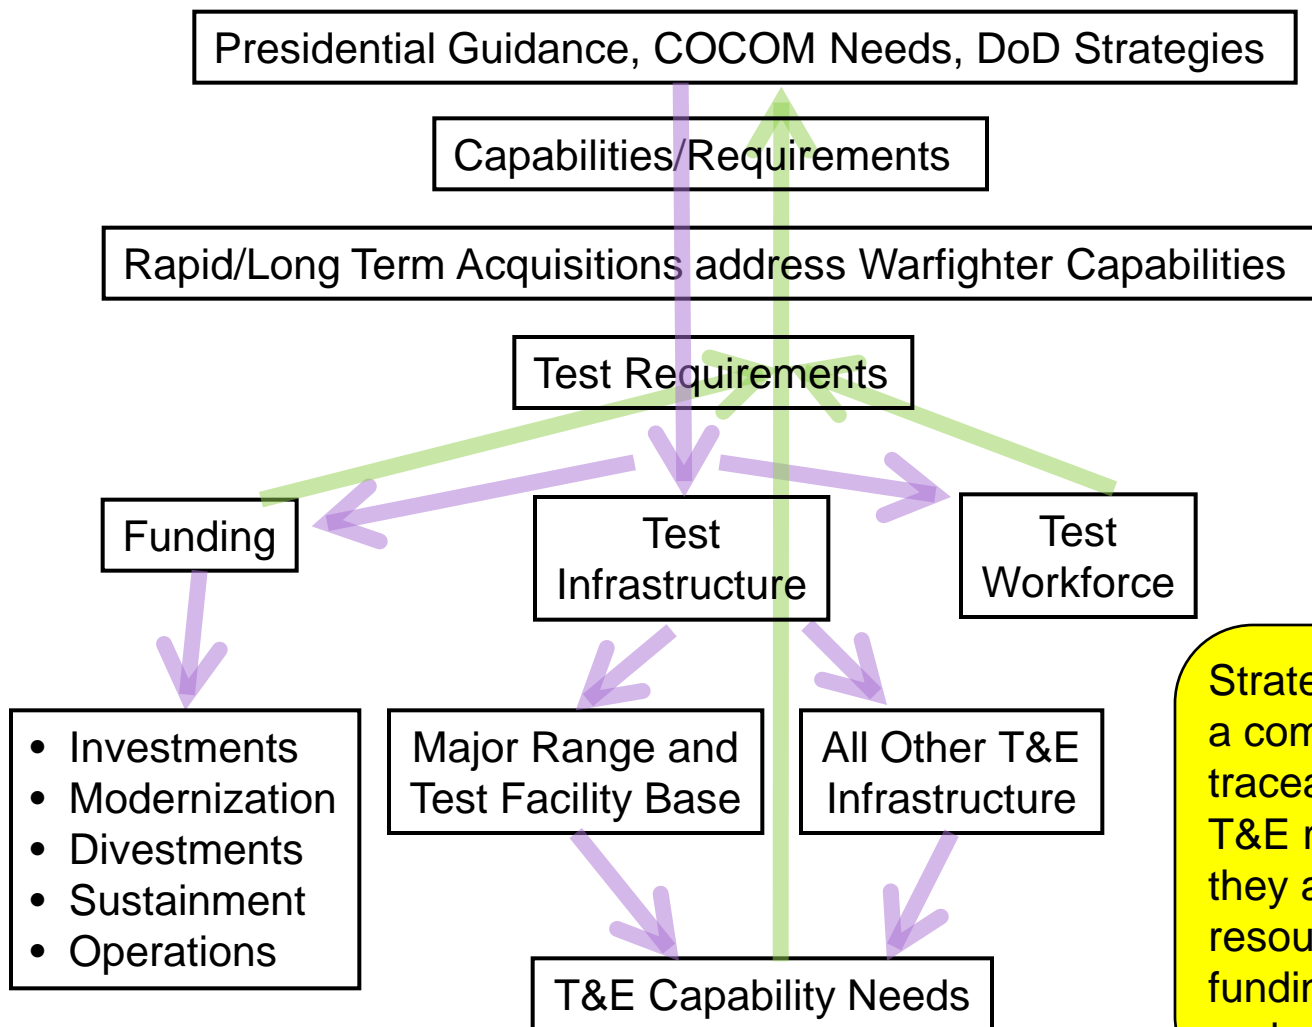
Presidential Guidance, COCOM Needs, DoD Strategies

Capabilities/Requirements

Rapid/Long Term Acquisitions address Warfighter Capabilities

Test Requirements

Funding

Test Infrastructure

Test Workforce

- Investments
- Modernization
- Divestments
- Sustainment
- Operations

Major Range and Test Facility Base

All Other T&E Infrastructure

T&E Capability Needs

Strate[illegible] a com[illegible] tracea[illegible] T&E r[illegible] they a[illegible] resou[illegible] fundin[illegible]